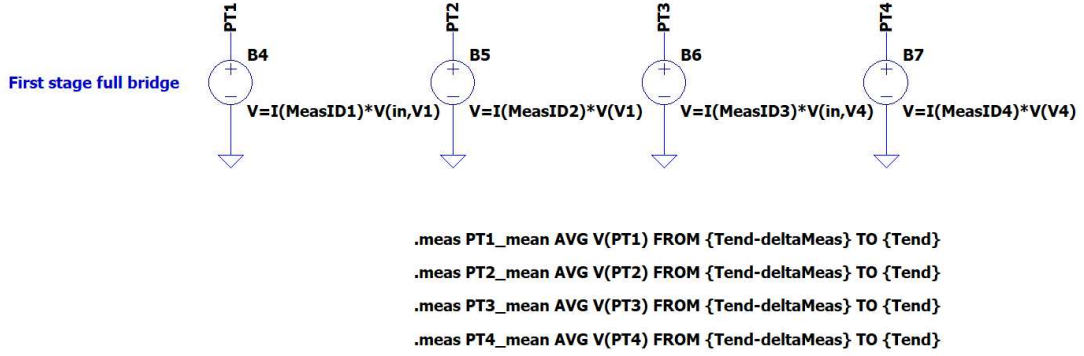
PT1
B4
First stage full bridge
V=I(MeasID1)*V(in,V1)

PT2
B5
V=I(MeasID2)*V(V1)

PT3
B6
V=I(MeasID3)*V(in,V4)

PT4
B7
V=I(MeasID4)*V(V4)

.meas PT1_mean AVG V(PT1) FROM {Tend-deltaMeas} TO {Tend}
.meas PT2_mean AVG V(PT2) FROM {Tend-deltaMeas} TO {Tend}
.meas PT3_mean AVG V(PT3) FROM {Tend-deltaMeas} TO {Tend}
.meas PT4_mean AVG V(PT4) FROM {Tend-deltaMeas} TO {Tend}